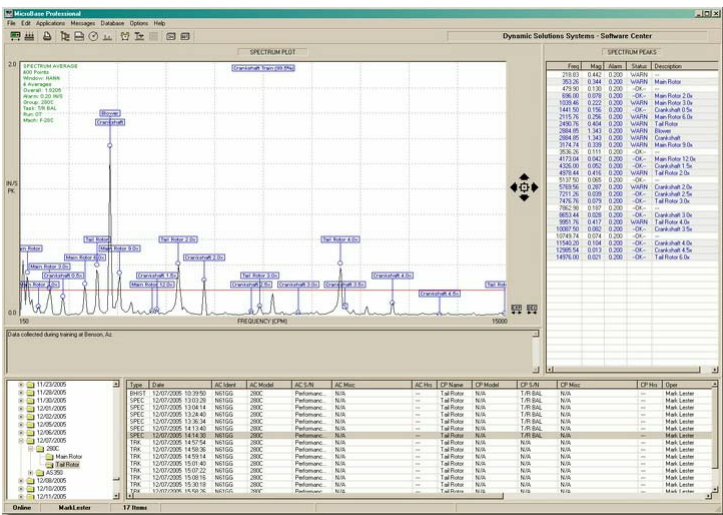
MicroBase Professional

File Edit Applications Messages Database Options Help

Dynamic Solutions Systems - Software Center

SPECTRUM PLOT

SPECTRUM PEAKS

2.0

SPECTRUM AVERAGE
400 Points
Window: HANN
4 Averages
Overall: 1.0205
Warn: 0.20 IN/S
Group: 280C
Test: T/R BAL
Run: 07
Mach: F-280

Crankshaft Trans (99.9%)

Blower
Crankshaft

IN/S
PK

Tail Rotor
Main Rotor 9.0x
Main Rotor 6.0x
Main Rotor
Main Rotor 3.0x
Crankshaft 0.5x
Main Rotor 2.0x
Tail Rotor 2.0x
Crankshaft 1.5x
Main Rotor 12.0x
Crankshaft 2.0x
Tail Rotor 3.0x
Crankshaft 2.5x
Crankshaft 3.0x
Crankshaft 3.5x
Tail Rotor 4.0x
Crankshaft 4.0x
Crankshaft 4.5x
Tail Rot

0.0
150
FREQUENCY (CPM)
15000

| Freq | Mag | Alarm | Status | Description |
|---|---|---|---|---|
| 218.83 | 0.442 | 0.200 | WARN | -- |
| 353.26 | 0.344 | 0.200 | WARN | Main Rotor |
| 479.90 | 0.130 | 0.200 | -OK- | -- |
| 696.00 | 0.078 | 0.200 | -OK- | Main Rotor 2.0x |
| 1039.46 | 0.222 | 0.200 | WARN | Main Rotor 3.0x |
| 1441.50 | 0.156 | 0.200 | -OK- | Crankshaft 0.5x |
| 2115.76 | 0.256 | 0.200 | WARN | Main Rotor 6.0x |
| 2490.76 | 0.404 | 0.200 | WARN | Tail Rotor |
| 2884.85 | 1.343 | 0.200 | WARN | Blower |
| 2884.85 | 1.343 | 0.200 | WARN | Crankshaft |
| 3174.74 | 0.339 | 0.200 | WARN | Main Rotor 9.0x |
| 3536.26 | 0.111 | 0.200 | -OK- | -- |
| 4173.04 | 0.042 | 0.200 | -OK- | Main Rotor 12.0x |
| 4326.00 | 0.052 | 0.200 | -OK- | Crankshaft 1.5x |
| 4979.44 | 0.416 | 0.200 | WARN | Tail Rotor 2.0x |
| 5137.50 | 0.065 | 0.200 | -OK- | -- |
| 5769.56 | 0.287 | 0.200 | WARN | Crankshaft 2.0x |
| 7211.26 | 0.039 | 0.200 | -OK- | Crankshaft 2.5x |
| 7476.76 | 0.079 | 0.200 | -OK- | Tail Rotor 3.0x |
| 7862.50 | 0.107 | 0.200 | -OK- | -- |
| 8653.44 | 0.028 | 0.200 | -OK- | Crankshaft 3.0x |
| 9951.76 | 0.417 | 0.200 | WARN | Tail Rotor 4.0x |
| 10097.50 | 0.062 | 0.200 | -OK- | Crankshaft 3.5x |
| 10749.74 | 0.074 | 0.200 | -OK- | -- |
| 11540.20 | 0.104 | 0.200 | -OK- | Crankshaft 4.0x |
| 12985.54 | 0.013 | 0.200 | -OK- | Crankshaft 4.5x |
| 14976.00 | 0.021 | 0.200 | -OK- | Tail Rotor 6.0x |

Data collected during training at Benson, Az.

11/23/2005
11/28/2005
11/30/2005
12/01/2005
12/02/2005
12/05/2005
12/06/2005
12/07/2005
280C
Main Rotor
Tail Rotor
AS350
12/08/2005
12/10/2005
12/11/2005

| Type | Date | AC Ident | AC Model | AC S/N | AC Misc | AC Hrs | CP Name | CP Model | CP S/N | CP Misc | CP Hrs | Oper |
|---|---|---|---|---|---|---|---|---|---|---|---|---|
| BHIST | 12/07/2005 10:39:50 | N61GG | 280C | Performanc... | N/A | -- | Tail Rotor | N/A | T/R BAL | N/A | -- | Mark Lester |
| SPEC | 12/07/2005 13:03:28 | N61GG | 280C | Performanc... | N/A | -- | Tail Rotor | N/A | T/R BAL | N/A | -- | Mark Lester |
| SPEC | 12/07/2005 13:04:14 | N61GG | 280C | Performanc... | N/A | -- | Tail Rotor | N/A | T/R BAL | N/A | -- | Mark Lester |
| SPEC | 12/07/2005 13:24:40 | N61GG | 280C | Performanc... | N/A | -- | Tail Rotor | N/A | T/R BAL | N/A | -- | Mark Lester |
| SPEC | 12/07/2005 13:36:34 | N61GG | 280C | Performanc... | N/A | -- | Tail Rotor | N/A | T/R BAL | N/A | -- | Mark Lester |
| SPEC | 12/07/2005 14:13:40 | N61GG | 280C | Performanc... | N/A | -- | Tail Rotor | N/A | T/R BAL | N/A | -- | Mark Lester |
| SPEC | 12/07/2005 14:14:30 | N61GG | 280C | Performanc... | N/A | -- | Tail Rotor | N/A | T/R BAL | N/A | -- | Mark Lester |
| TRK | 12/07/2005 14:57:54 | N61GG | 280C | Performanc... | N/A | -- | Tail Rotor | N/A | N/A | N/A | -- | Mark Lester |
| TRK | 12/07/2005 14:59:36 | N61GG | 280C | Performanc... | N/A | -- | Tail Rotor | N/A | N/A | N/A | -- | Mark Lester |
| TRK | 12/07/2005 14:59:14 | N61GG | 280C | Performanc... | N/A | -- | Tail Rotor | N/A | N/A | N/A | -- | Mark Lester |
| TRK | 12/07/2005 15:01:40 | N61GG | 280C | Performanc... | N/A | -- | Tail Rotor | N/A | N/A | N/A | -- | Mark Lester |
| TRK | 12/07/2005 15:07:22 | N61GG | 280C | Performanc... | N/A | -- | Tail Rotor | N/A | N/A | N/A | -- | Mark Lester |
| TRK | 12/07/2005 15:08:16 | N61GG | 280C | Performanc... | N/A | -- | Tail Rotor | N/A | N/A | N/A | -- | Mark Lester |
| TRK | 12/07/2005 15:30:18 | N61GG | 280C | Performanc... | N/A | -- | Tail Rotor | N/A | N/A | N/A | -- | Mark Lester |
| TRK | 12/07/2005 15:58:36 | N61GG | 280C | Performanc... | N/A | -- | Tail Rotor | N/A | N/A | N/A | -- | Mark Lester |

Online MarkLester 17 Items